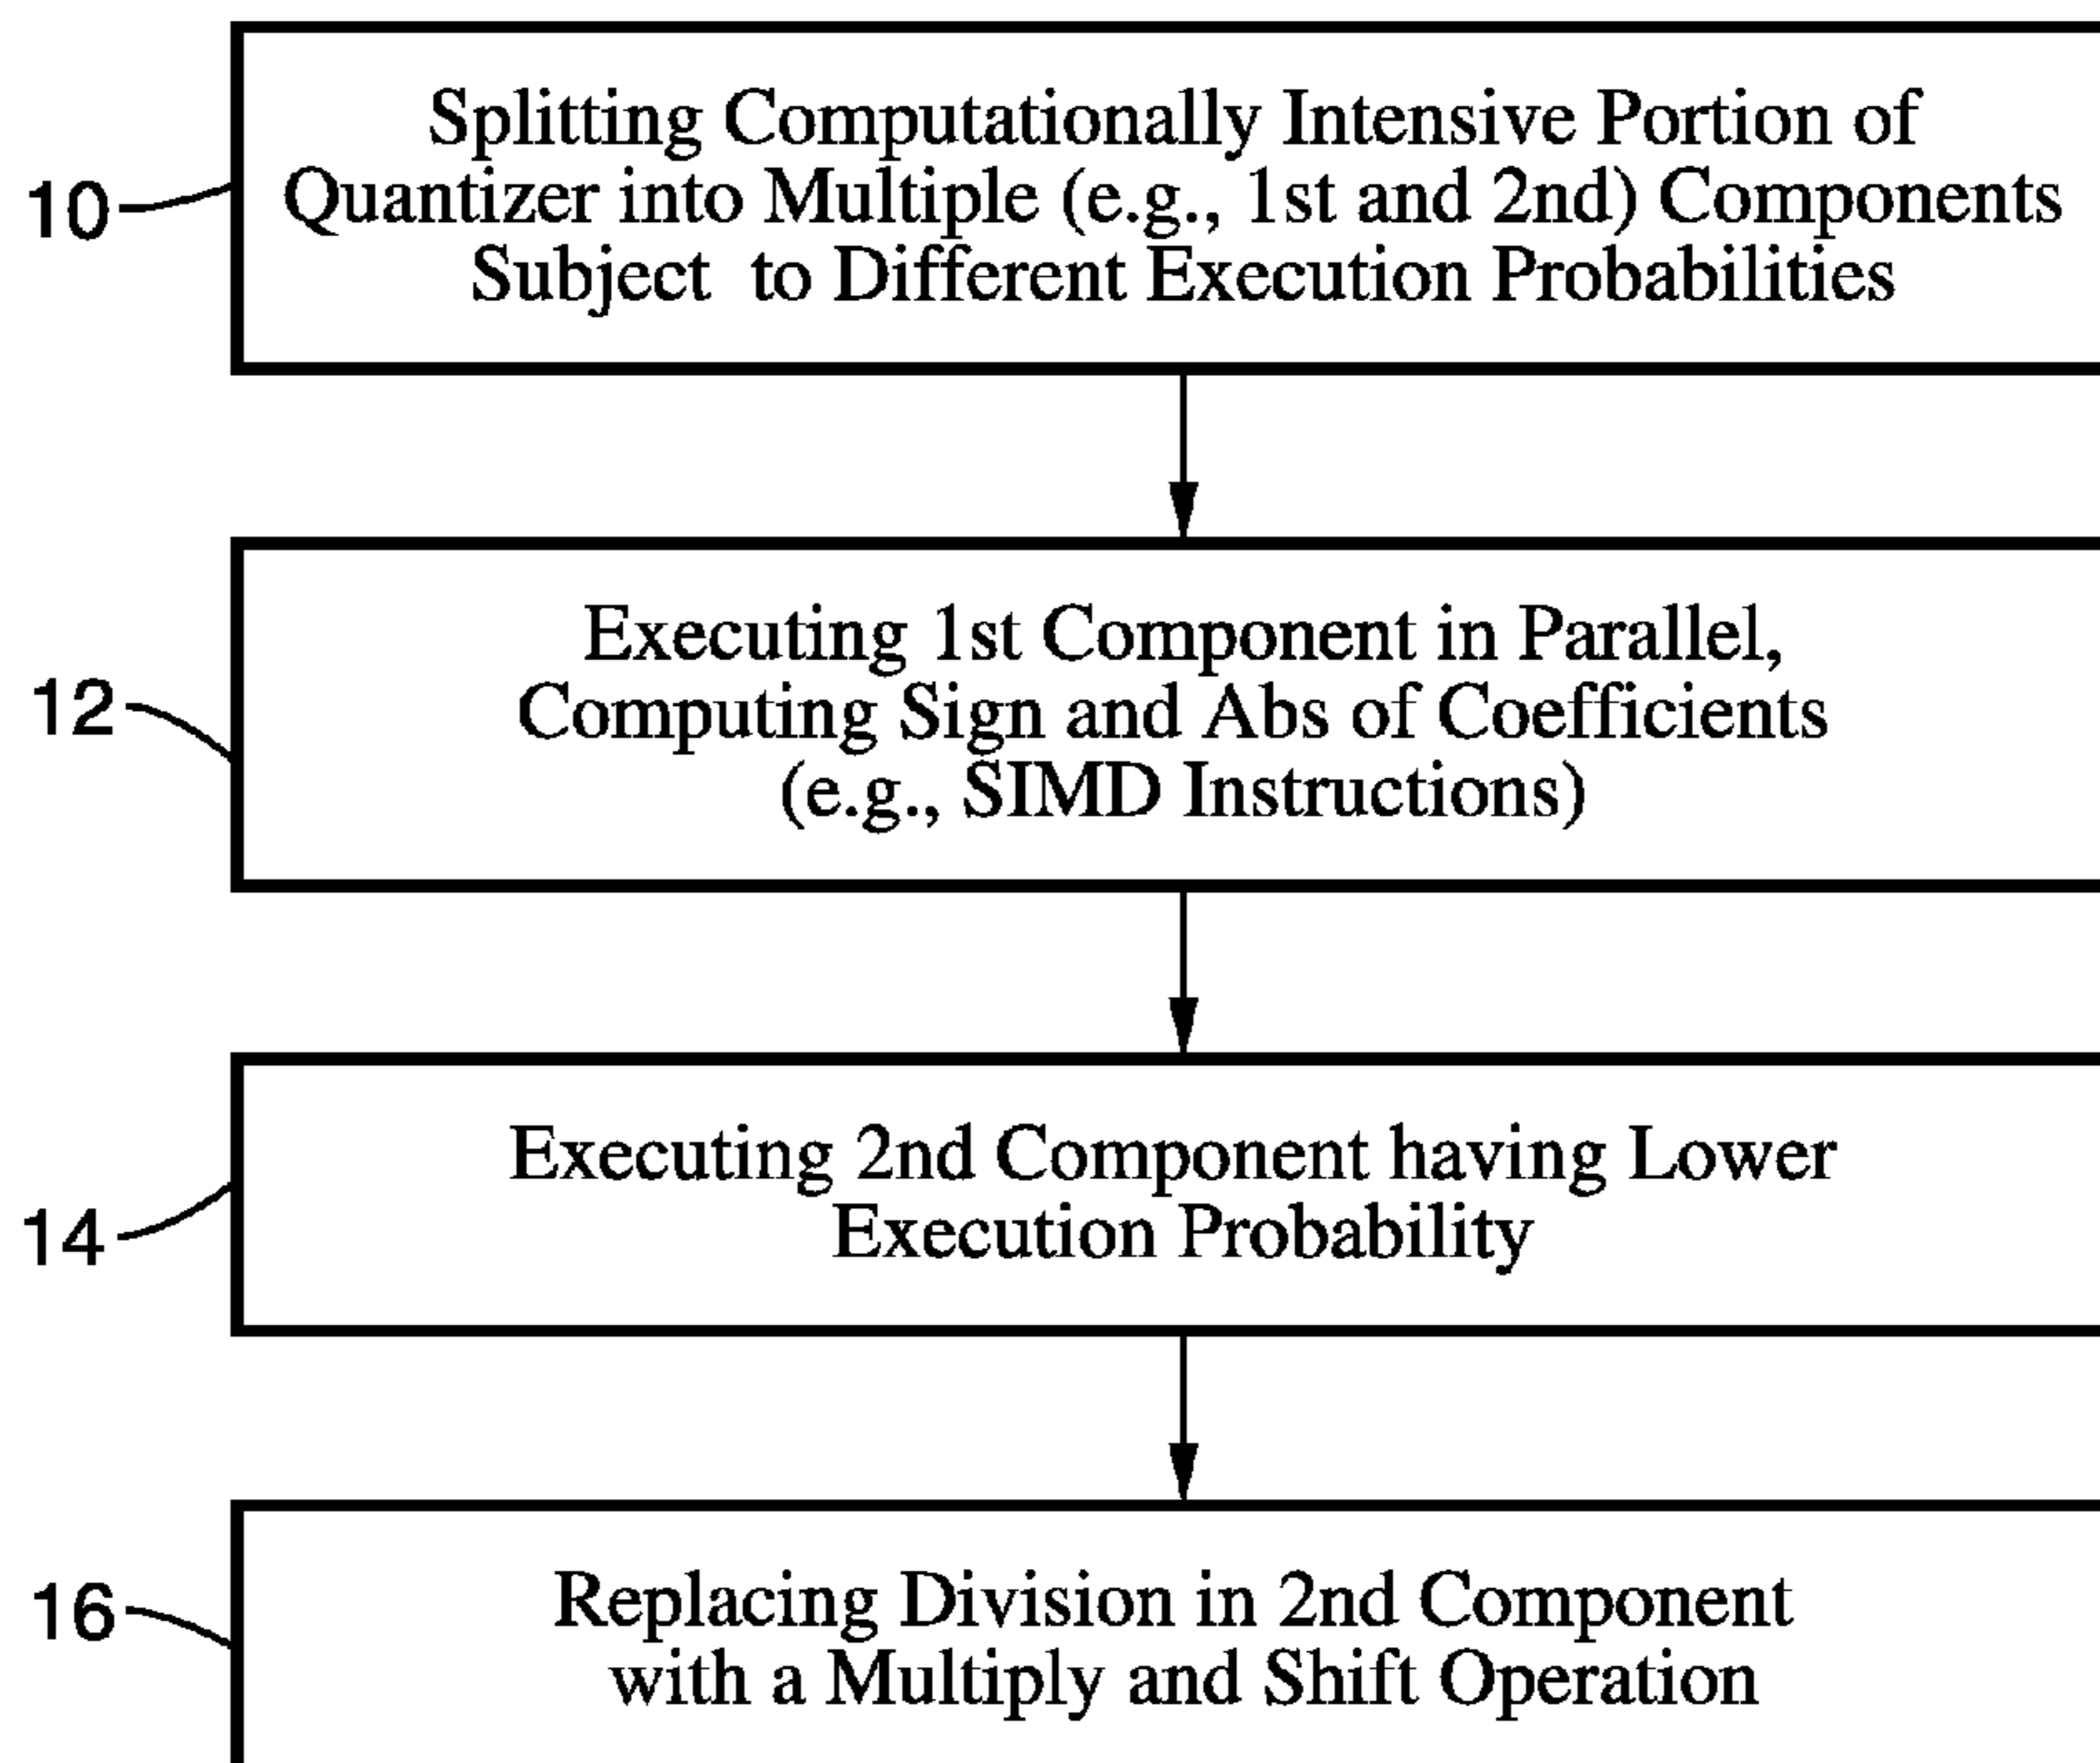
10

Splitting Computationally Intensive Portion of Quantizer into Multiple (e.g., 1st and 2nd) Components Subject to Different Execution Probabilities

12

Executing 1st Component in Parallel, Computing Sign and Abs of Coefficients (e.g., SIMD Instructions)

14

Executing 2nd Component having Lower Execution Probability

16

Replacing Division in 2nd Component with a Multiply and Shift Operation